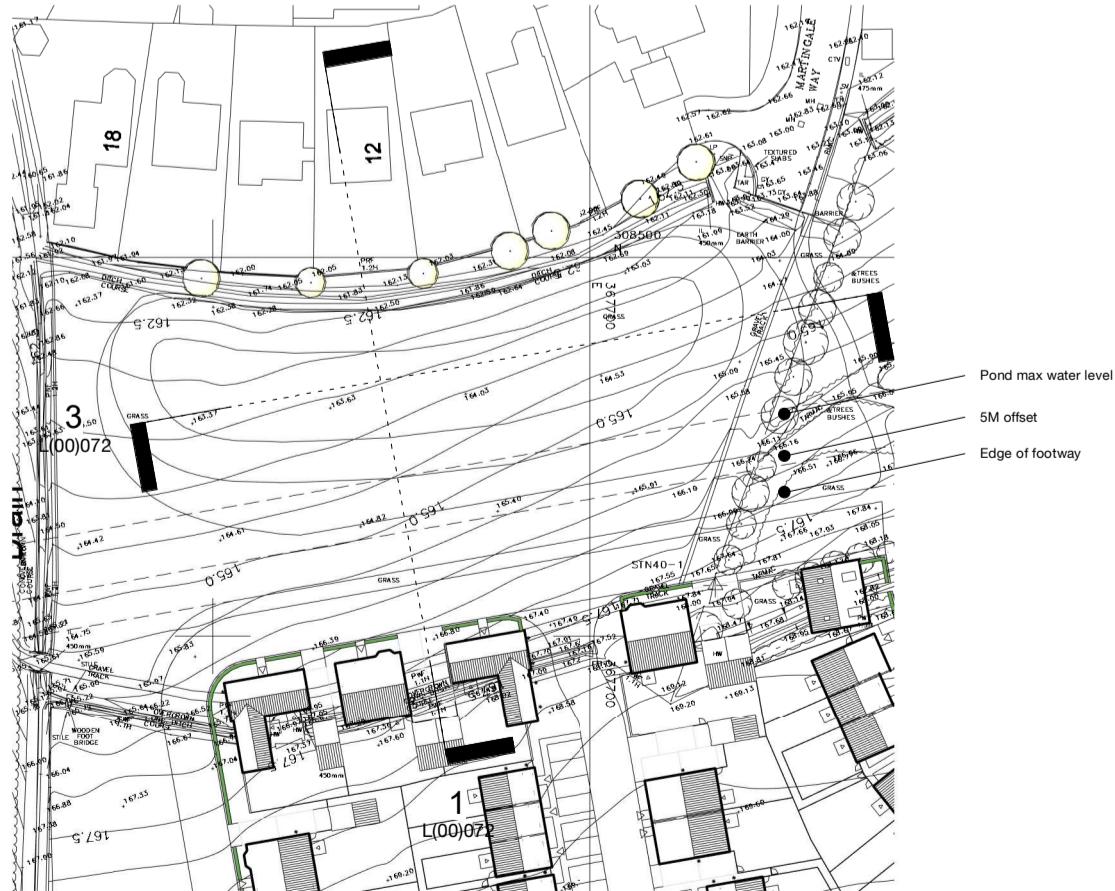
18

12

MARTINGALE WAY

TEXTURED SLABS

BARRIER

EARTH BARRIER

GRASS

&TREES BUSHES

308500 N

367700 E

162.5

162.5

165.0

165.0

167.5

167.5

GRASS

3
L(00)072

1
L(00)072

STN40-1

GRAVEL TRACK

WOODEN FOOT BRIDGE

STILE

450mm

Pond max water level

5M offset

Edge of footway